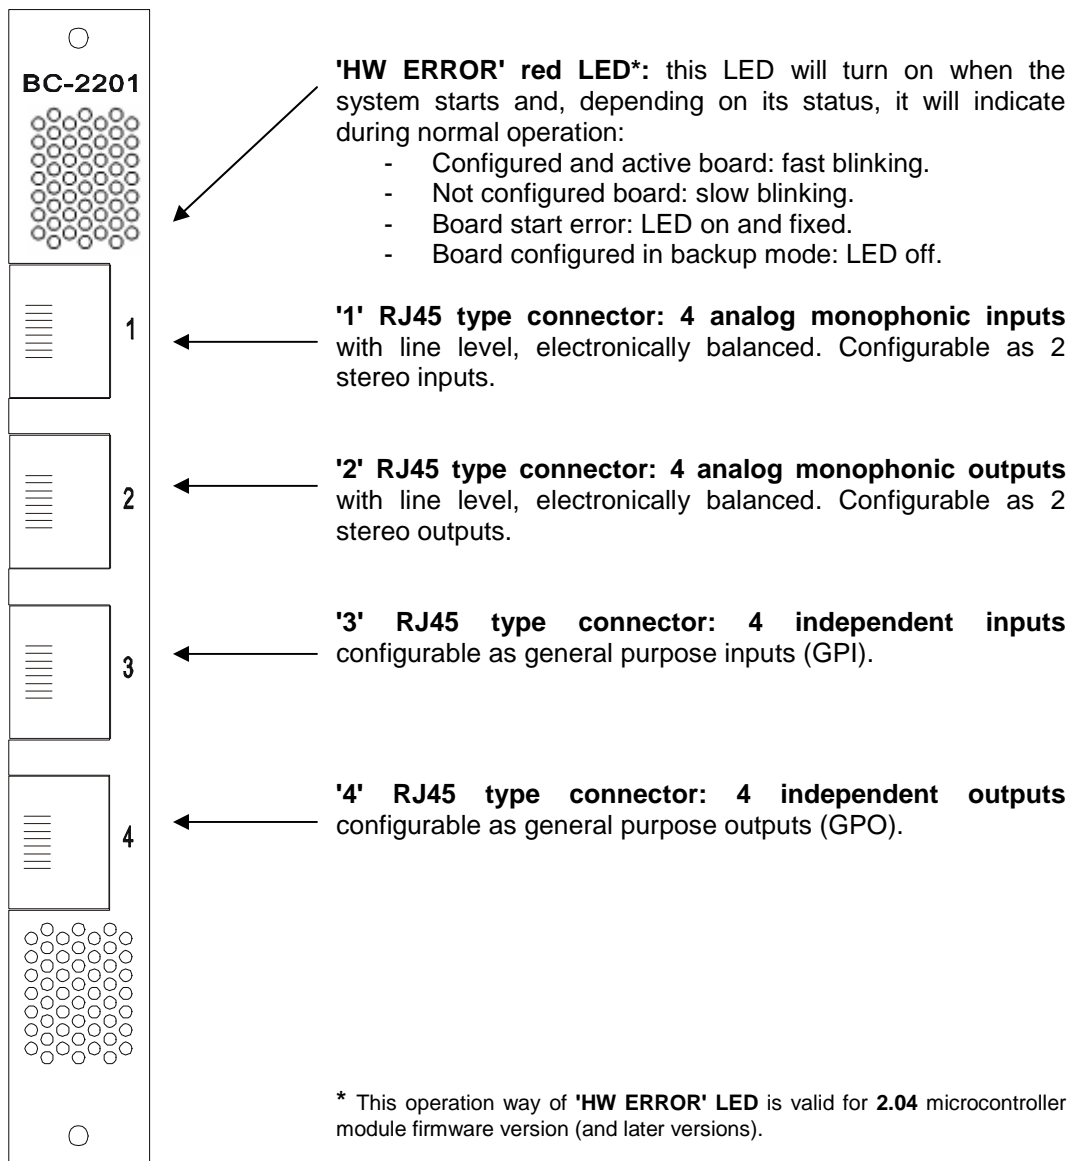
BC-2201

1

2

3

4

'HW ERROR' red LED*: this LED will turn on when the system starts and, depending on its status, it will indicate during normal operation:
- Configured and active board: fast blinking.
- Not configured board: slow blinking.
- Board start error: LED on and fixed.
- Board configured in backup mode: LED off.

'1' RJ45 type connector: 4 analog monophonic inputs with line level, electronically balanced. Configurable as 2 stereo inputs.

'2' RJ45 type connector: 4 analog monophonic outputs with line level, electronically balanced. Configurable as 2 stereo outputs.

'3' RJ45 type connector: 4 independent inputs configurable as general purpose inputs (GPI).

'4' RJ45 type connector: 4 independent outputs configurable as general purpose outputs (GPO).

* This operation way of 'HW ERROR' LED is valid for 2.04 microcontroller module firmware version (and later versions).